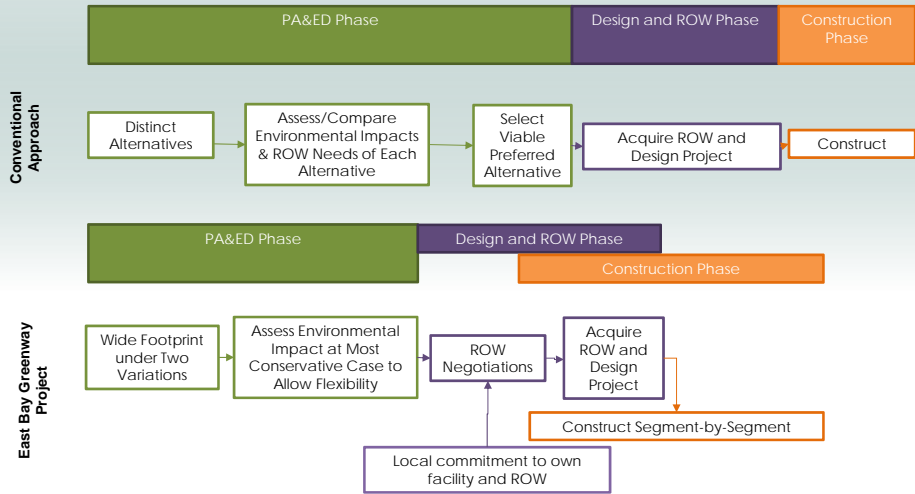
PA&ED Phase

Design and ROW Phase

Construction Phase

Conventional Approach

Distinct Alternatives

Assess/Compare Environmental Impacts & ROW Needs of Each Alternative

Select Viable Preferred Alternative

Acquire ROW and Design Project

Construct

PA&ED Phase

Design and ROW Phase

Construction Phase

East Bay Greenway Project

Wide Footprint under Two Variations

Assess Environmental Impact at Most Conservative Case to Allow Flexibility

ROW Negotiations

Acquire ROW and Design Project

Construct Segment-by-Segment

Local commitment to own facility and ROW